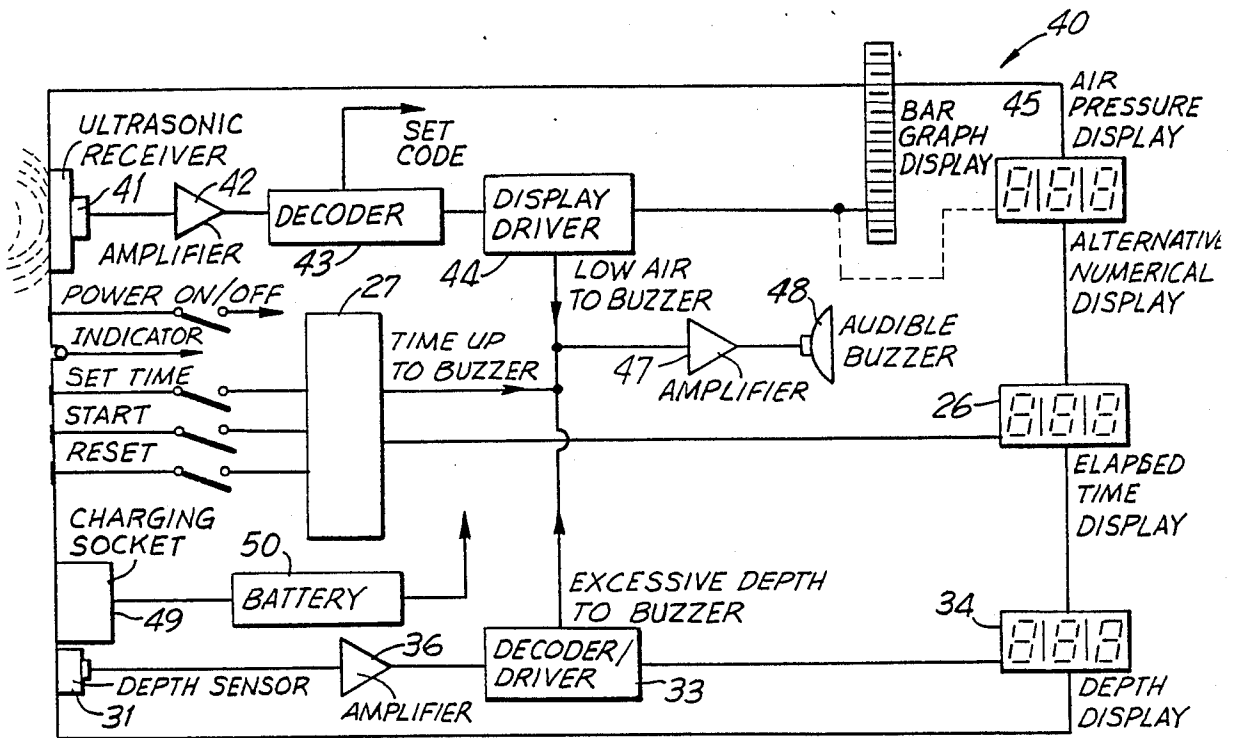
40

AIR PRESSURE DISPLAY

45

BAR GRAPH DISPLAY

ULTRASONIC RECEIVER

41

42

AMPLIFIER

DECODER

43

SET CODE

DISPLAY DRIVER

44

ALTERNATIVE NUMERICAL DISPLAY

LOW AIR TO BUZZER

48

AUDIBLE BUZZER

47

AMPLIFIER

POWER ON/OFF

INDICATOR

27

TIME UP TO BUZZER

SET TIME

START

RESET

26

ELAPSED TIME DISPLAY

CHARGING SOCKET

50

BATTERY

49

EXCESSIVE DEPTH TO BUZZER

34

36

DECODER/ DRIVER

33

DEPTH SENSOR

31

AMPLIFIER

DEPTH DISPLAY